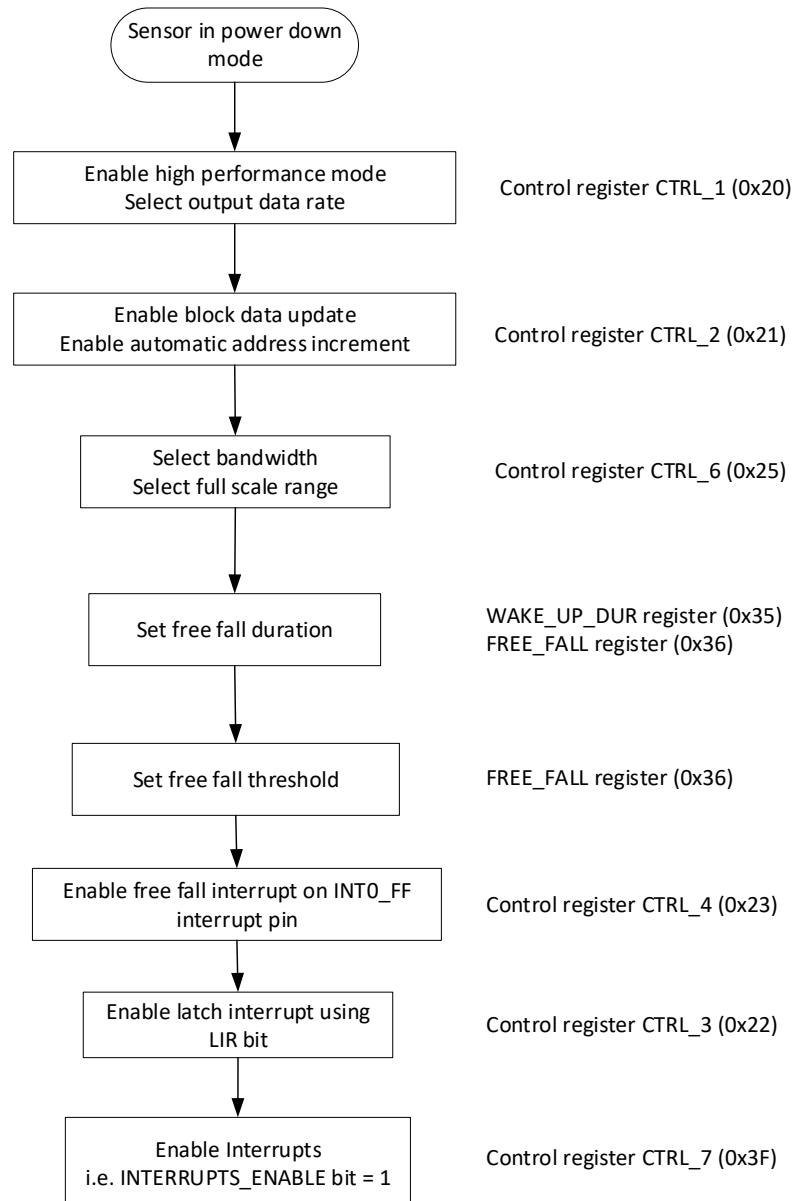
Sensor in power down mode

Enable high performance mode
Select output data rate

Control register CTRL_1 (0x20)

Enable block data update
Enable automatic address increment

Control register CTRL_2 (0x21)

Select bandwidth
Select full scale range

Control register CTRL_6 (0x25)

Set free fall duration

WAKE_UP_DUR register (0x35)
FREE_FALL register (0x36)

Set free fall threshold

FREE_FALL register (0x36)

Enable free fall interrupt on INT0_FF interrupt pin

Control register CTRL_4 (0x23)

Enable latch interrupt using LIR bit

Control register CTRL_3 (0x22)

Enable Interrupts
i.e. INTERRUPTS_ENABLE bit = 1

Control register CTRL_7 (0x3F)